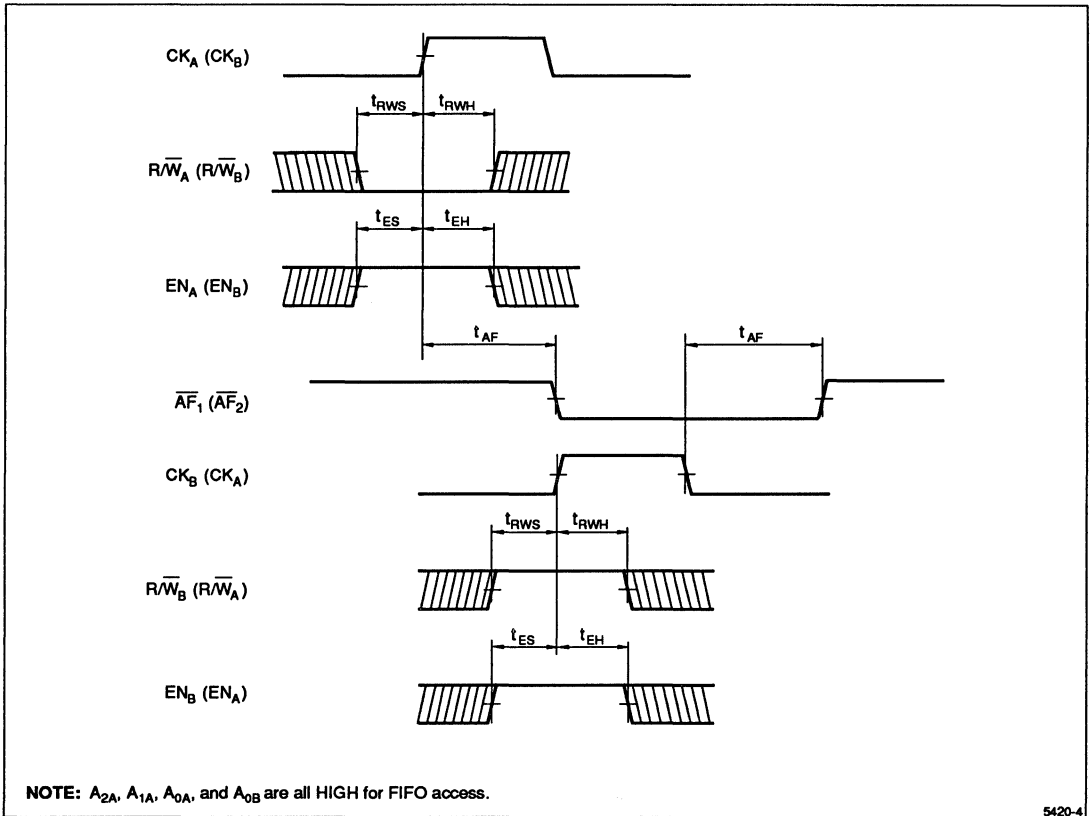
$CK_A$ ($CK_B$)

$t_{RWS}$ $t_{RWH}$

$R/\overline{W}_A$ ($R/\overline{W}_B$)

$t_{ES}$ $t_{EH}$

$EN_A$ ($EN_B$)

$t_{AF}$ $t_{AF}$

$\overline{AF}_1$ ($\overline{AF}_2$)

$CK_B$ ($CK_A$)

$t_{RWS}$ $t_{RWH}$

$R/\overline{W}_B$ ($R/\overline{W}_A$)

$t_{ES}$ $t_{EH}$

$EN_B$ ($EN_A$)

NOTE: $A_{2A}$, $A_{1A}$, $A_{0A}$, and $A_{0B}$ are all HIGH for FIFO access.

5420-4